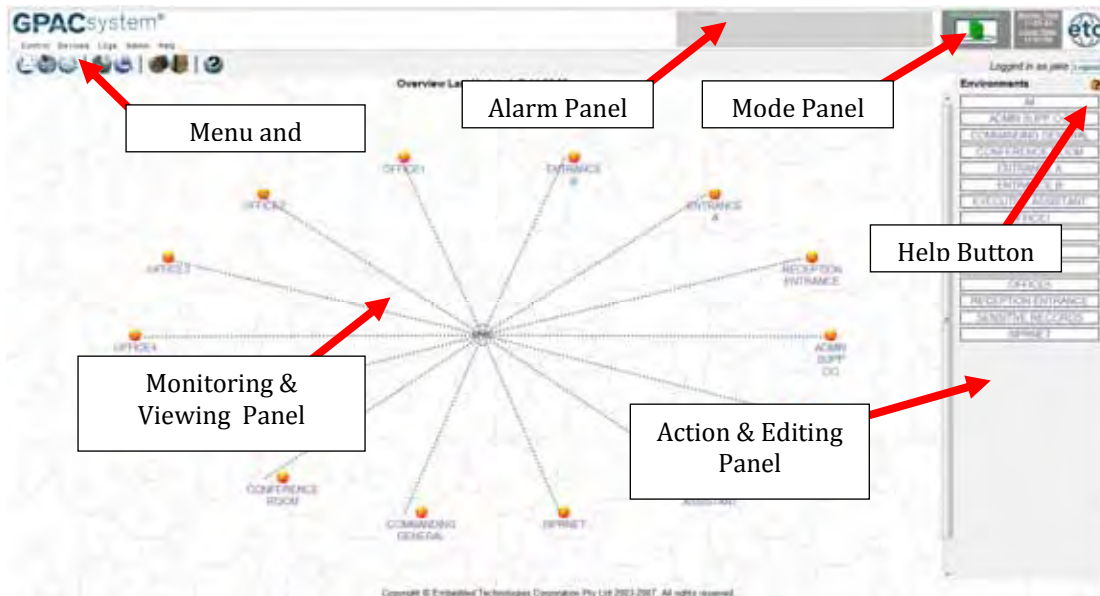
GPACsystem®

Control Devices Logs Admin Help

Overview La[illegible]

Logged in as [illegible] Logout

Environments

All
ADMIN SUPP CO
COMMANDING GEN
CONFERENCE ROOM
ENTRANCE A
ENTRANCE B
EXECUTIVE ASSISTANT
OFFICE1
OFFICE3
RECEPTION ENTRANCE
SENSITIVE RECORDS
SIPRNET

Menu and

Alarm Panel

Mode Panel

Help Button

OFFICE1

ENTRANCE B

ENTRANCE A

OFFICE2

OFFICE3

RECEPTION ENTRANCE

OFFICE4

ADMIN SUPP CO

Monitoring & Viewing Panel

Action & Editing Panel

CONFERENCE ROOM

COMMANDING GENERAL

SIPRNET

ASSISTANT

Copyright © Embedded Technologies Corporation Pty Ltd 2003-2007. All rights reserved.